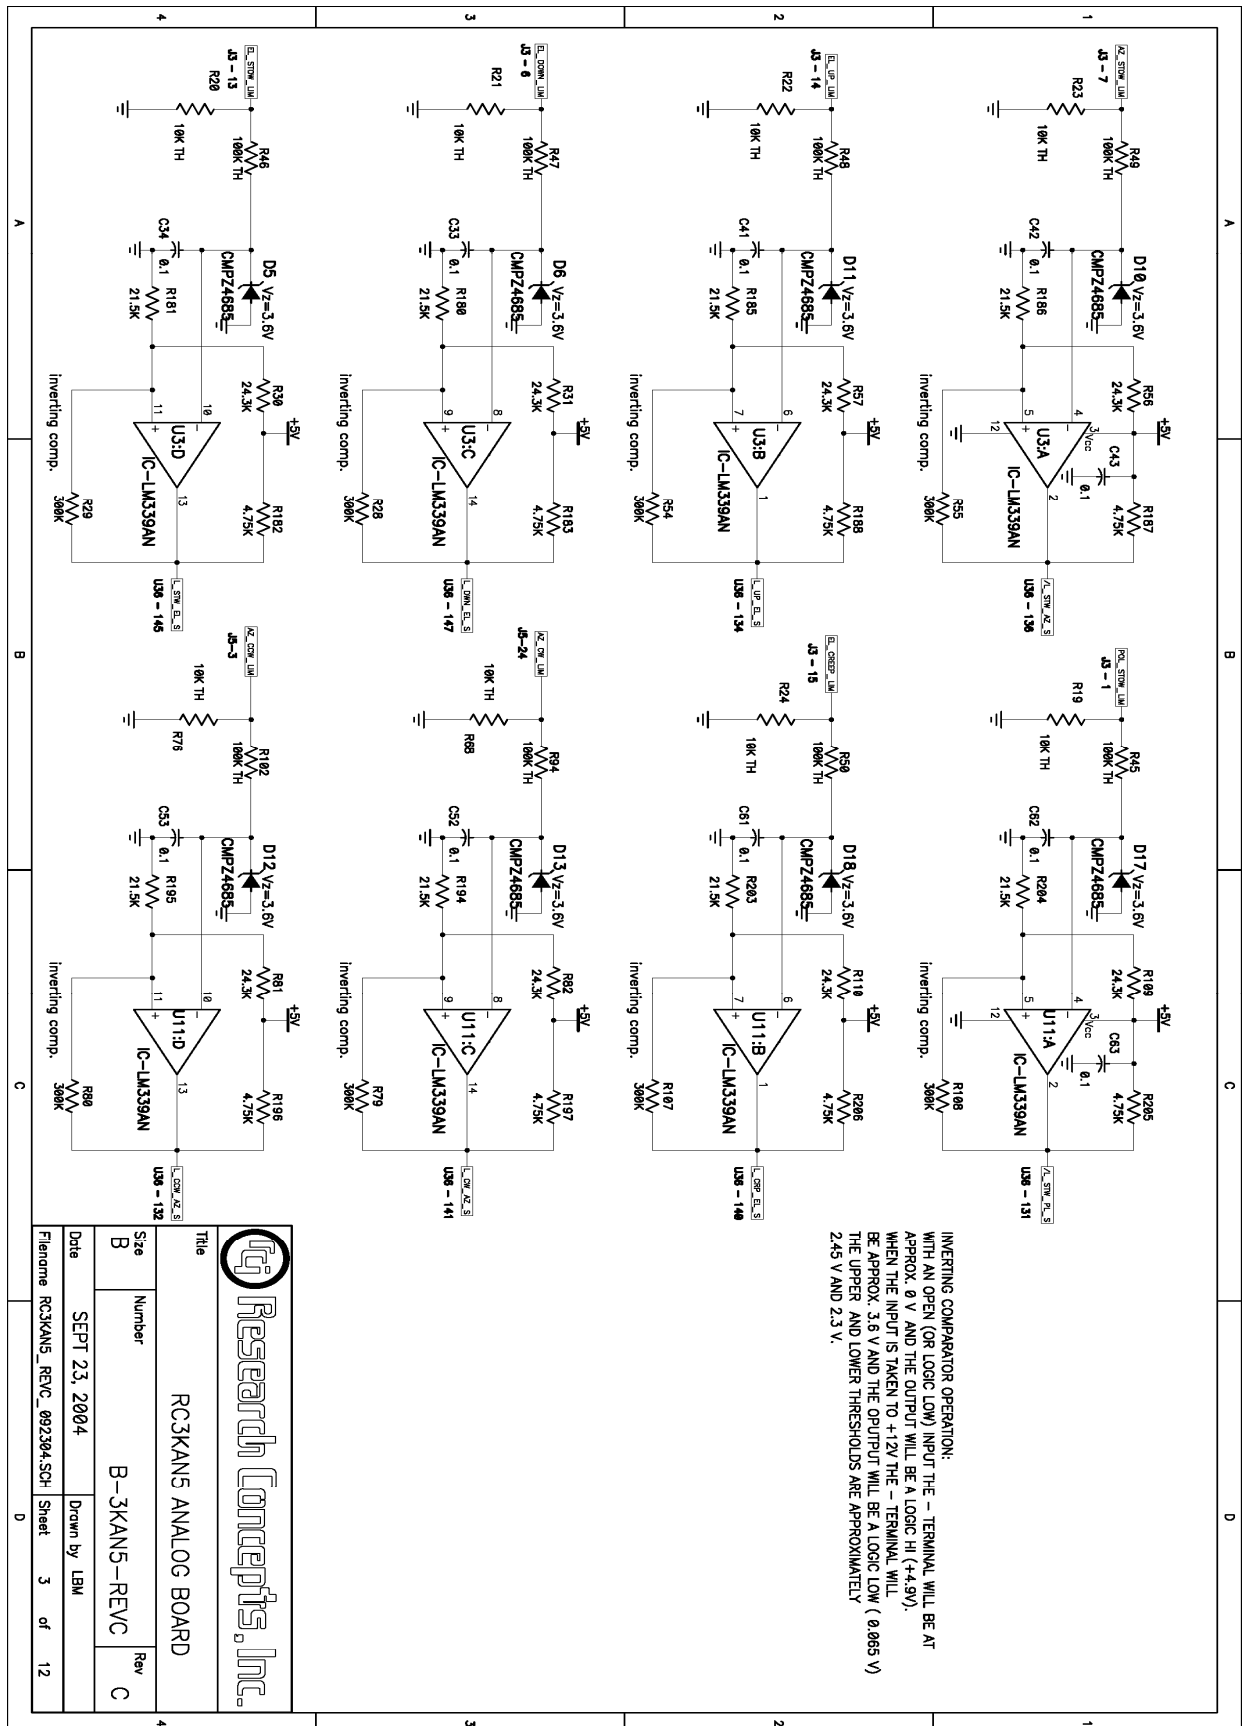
4
3
2
1
A
B
C
D

EL_STOW_LIM
J3 - 13
R20
10K TH
R46
100K TH
C34
0.1
D5 Vz=3.6V
CMPZ4685
R181
21.5K
R30
24.3K
+5V
10
11
U3:D
IC-LM339AN
13
R182
4.75K
R29
300K
inverting comp.
L_STW_EL_S
U36 - 145

EL_DOWN_LIM
J3 - 6
R21
10K TH
R47
100K TH
C33
0.1
D6 Vz=3.6V
CMPZ4685
R180
21.5K
R31
24.3K
+5V
8
9
U3:C
IC-LM339AN
14
R183
4.75K
R28
300K
inverting comp.
L_DOWN_EL_S
U36 - 147

EL_UP_LIM
J3 - 14
R22
10K TH
R48
100K TH
C41
0.1
D11 Vz=3.6V
CMPZ4685
R185
21.5K
R57
24.3K
+5V
6
7
U3:B
IC-LM339AN
1
R188
4.75K
R54
300K
inverting comp.
L_UP_EL_S
U36 - 134

AZ_STOW_LIM
J3 - 7
R23
10K TH
R49
100K TH
C42
0.1
D10 Vz=3.6V
CMPZ4685
R186
21.5K
R56
24.3K
+5V
4
5
12
3 VCC
U3:A
IC-LM339AN
2
C43
0.1
R187
4.75K
R55
300K
inverting comp.
/L_STW_AZ_S
U36 - 136

AZ_CCW_LIM
J5-3
10K TH
R76
R102
100K TH
C53
0.1
D12 Vz=3.6V
CMPZ4685
R195
21.5K
R81
24.3K
+5V
10
11
U11:D
IC-LM339AN
13
R196
4.75K
R80
300K
inverting comp.
L_CCW_AZ_S
U36 - 132

AZ_CW_LIM
J5-24
10K TH
R68
R94
100K TH
C52
0.1
D13 Vz=3.6V
CMPZ4685
R194
21.5K
R82
24.3K
+5V
8
9
U11:C
IC-LM339AN
14
R197
4.75K
R79
300K
inverting comp.
L_CW_AZ_S
U36 - 141

EL_CREEP_LIM
J3 - 15
R24
10K TH
R50
100K TH
C61
0.1
D18 Vz=3.6V
CMPZ4685
R203
21.5K
R110
24.3K
+5V
6
7
U11:B
IC-LM339AN
1
R206
4.75K
R107
300K
inverting comp.
L_CRP_EL_S
U36 - 140

POL_STOW_LIM
J3 - 1
R19
10K TH
R45
100K TH
C62
0.1
D17 Vz=3.6V
CMPZ4685
R204
21.5K
R109
24.3K
+5V
4
5
12
3 VCC
U11:A
IC-LM339AN
2
C63
0.1
R205
4.75K
R108
300K
inverting comp.
/L_STW_PL_S
U36 - 131

INVERTING COMPARATOR OPERATION:
WITH AN OPEN (OR LOGIC LOW) INPUT THE - TERMINAL WILL BE AT APPROX. 0 V AND THE OUTPUT WILL BE A LOGIC HI (+4.9V).
WHEN THE INPUT IS TAKEN TO +12V THE - TERMINAL WILL BE APPROX. 3.6 V AND THE OPUTPUT WILL BE A LOGIC LOW ( 0.065 V)
THE UPPER AND LOWER THRESHOLDS ARE APPROXIMATELY 2.45 V AND 2.3 V.

rci Research Concepts, Inc.
Title
RC3KAN5 ANALOG BOARD
Size
B
Number
B-3KAN5-REVC
Rev
C
Date
SEPT 23, 2004
Drawn by LBM
Filename RC3KAN5_REVC_092304.SCH
Sheet 3 of 12